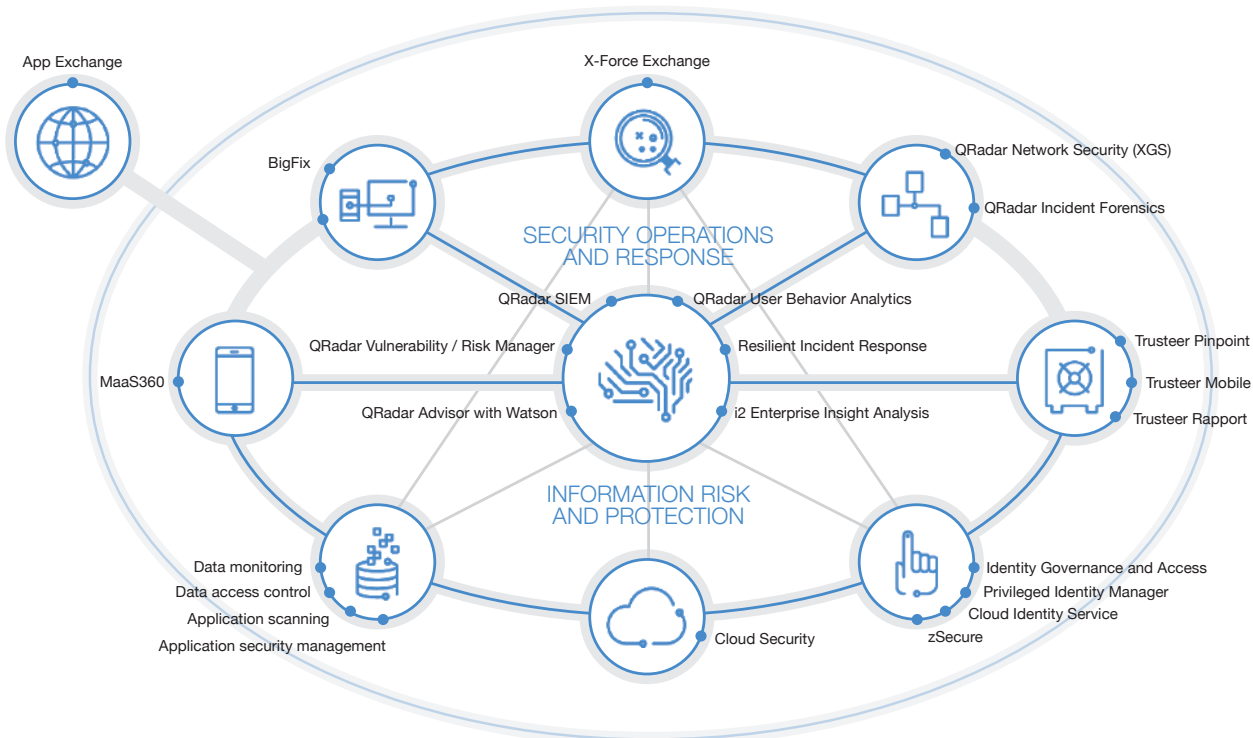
App Exchange

X-Force Exchange

BigFix

QRadar Network Security (XGS)

QRadar Incident Forensics

SECURITY OPERATIONS AND RESPONSE

QRadar SIEM

QRadar User Behavior Analytics

QRadar Vulnerability / Risk Manager

Resilient Incident Response

Trusteer Pinpoint

MaaS360

Trusteer Mobile

QRadar Advisor with Watson

i2 Enterprise Insight Analysis

Trusteer Rapport

INFORMATION RISK AND PROTECTION

Data monitoring

Data access control

Application scanning

Application security management

Cloud Security

Identity Governance and Access

Privileged Identity Manager

Cloud Identity Service

zSecure